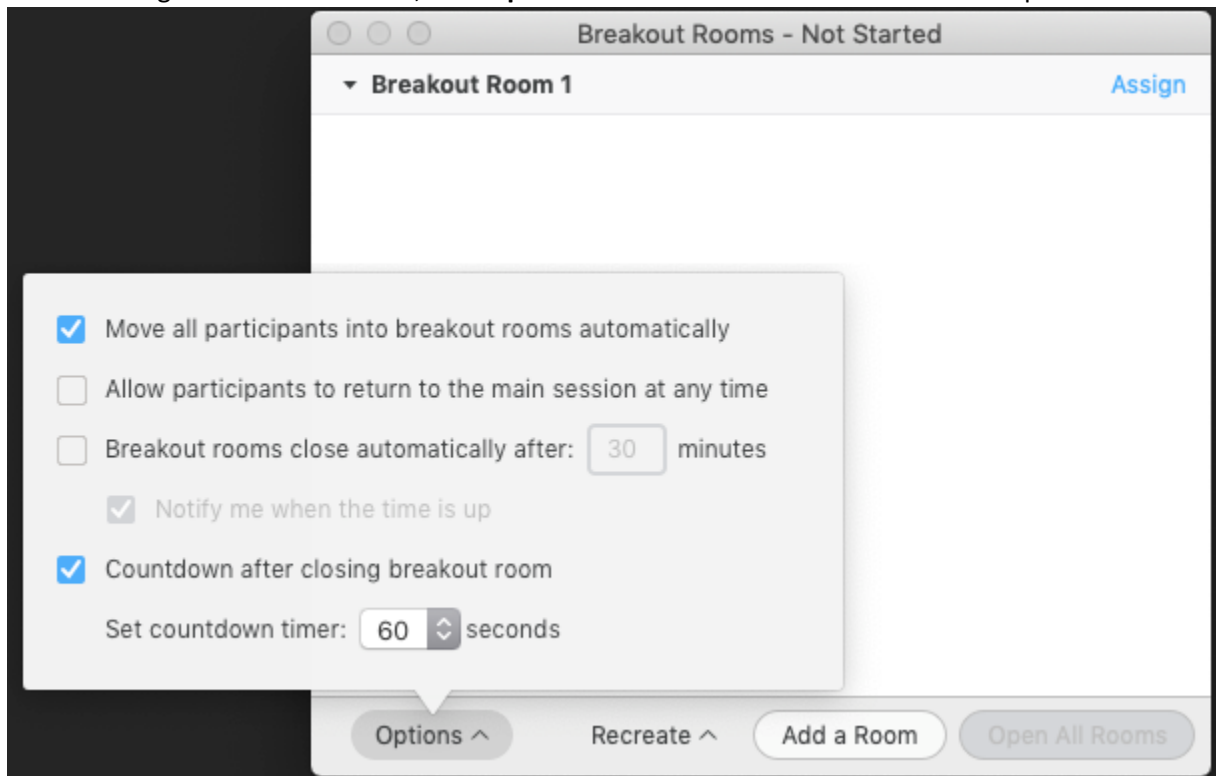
Breakout Rooms - Not Started

Breakout Room 1

Assign

Move all participants into breakout rooms automatically

Allow participants to return to the main session at any time

Breakout rooms close automatically after: 30 minutes

Notify me when the time is up

Countdown after closing breakout room

Set countdown timer: 60 seconds

Options

Recreate

Add a Room

Open All Rooms